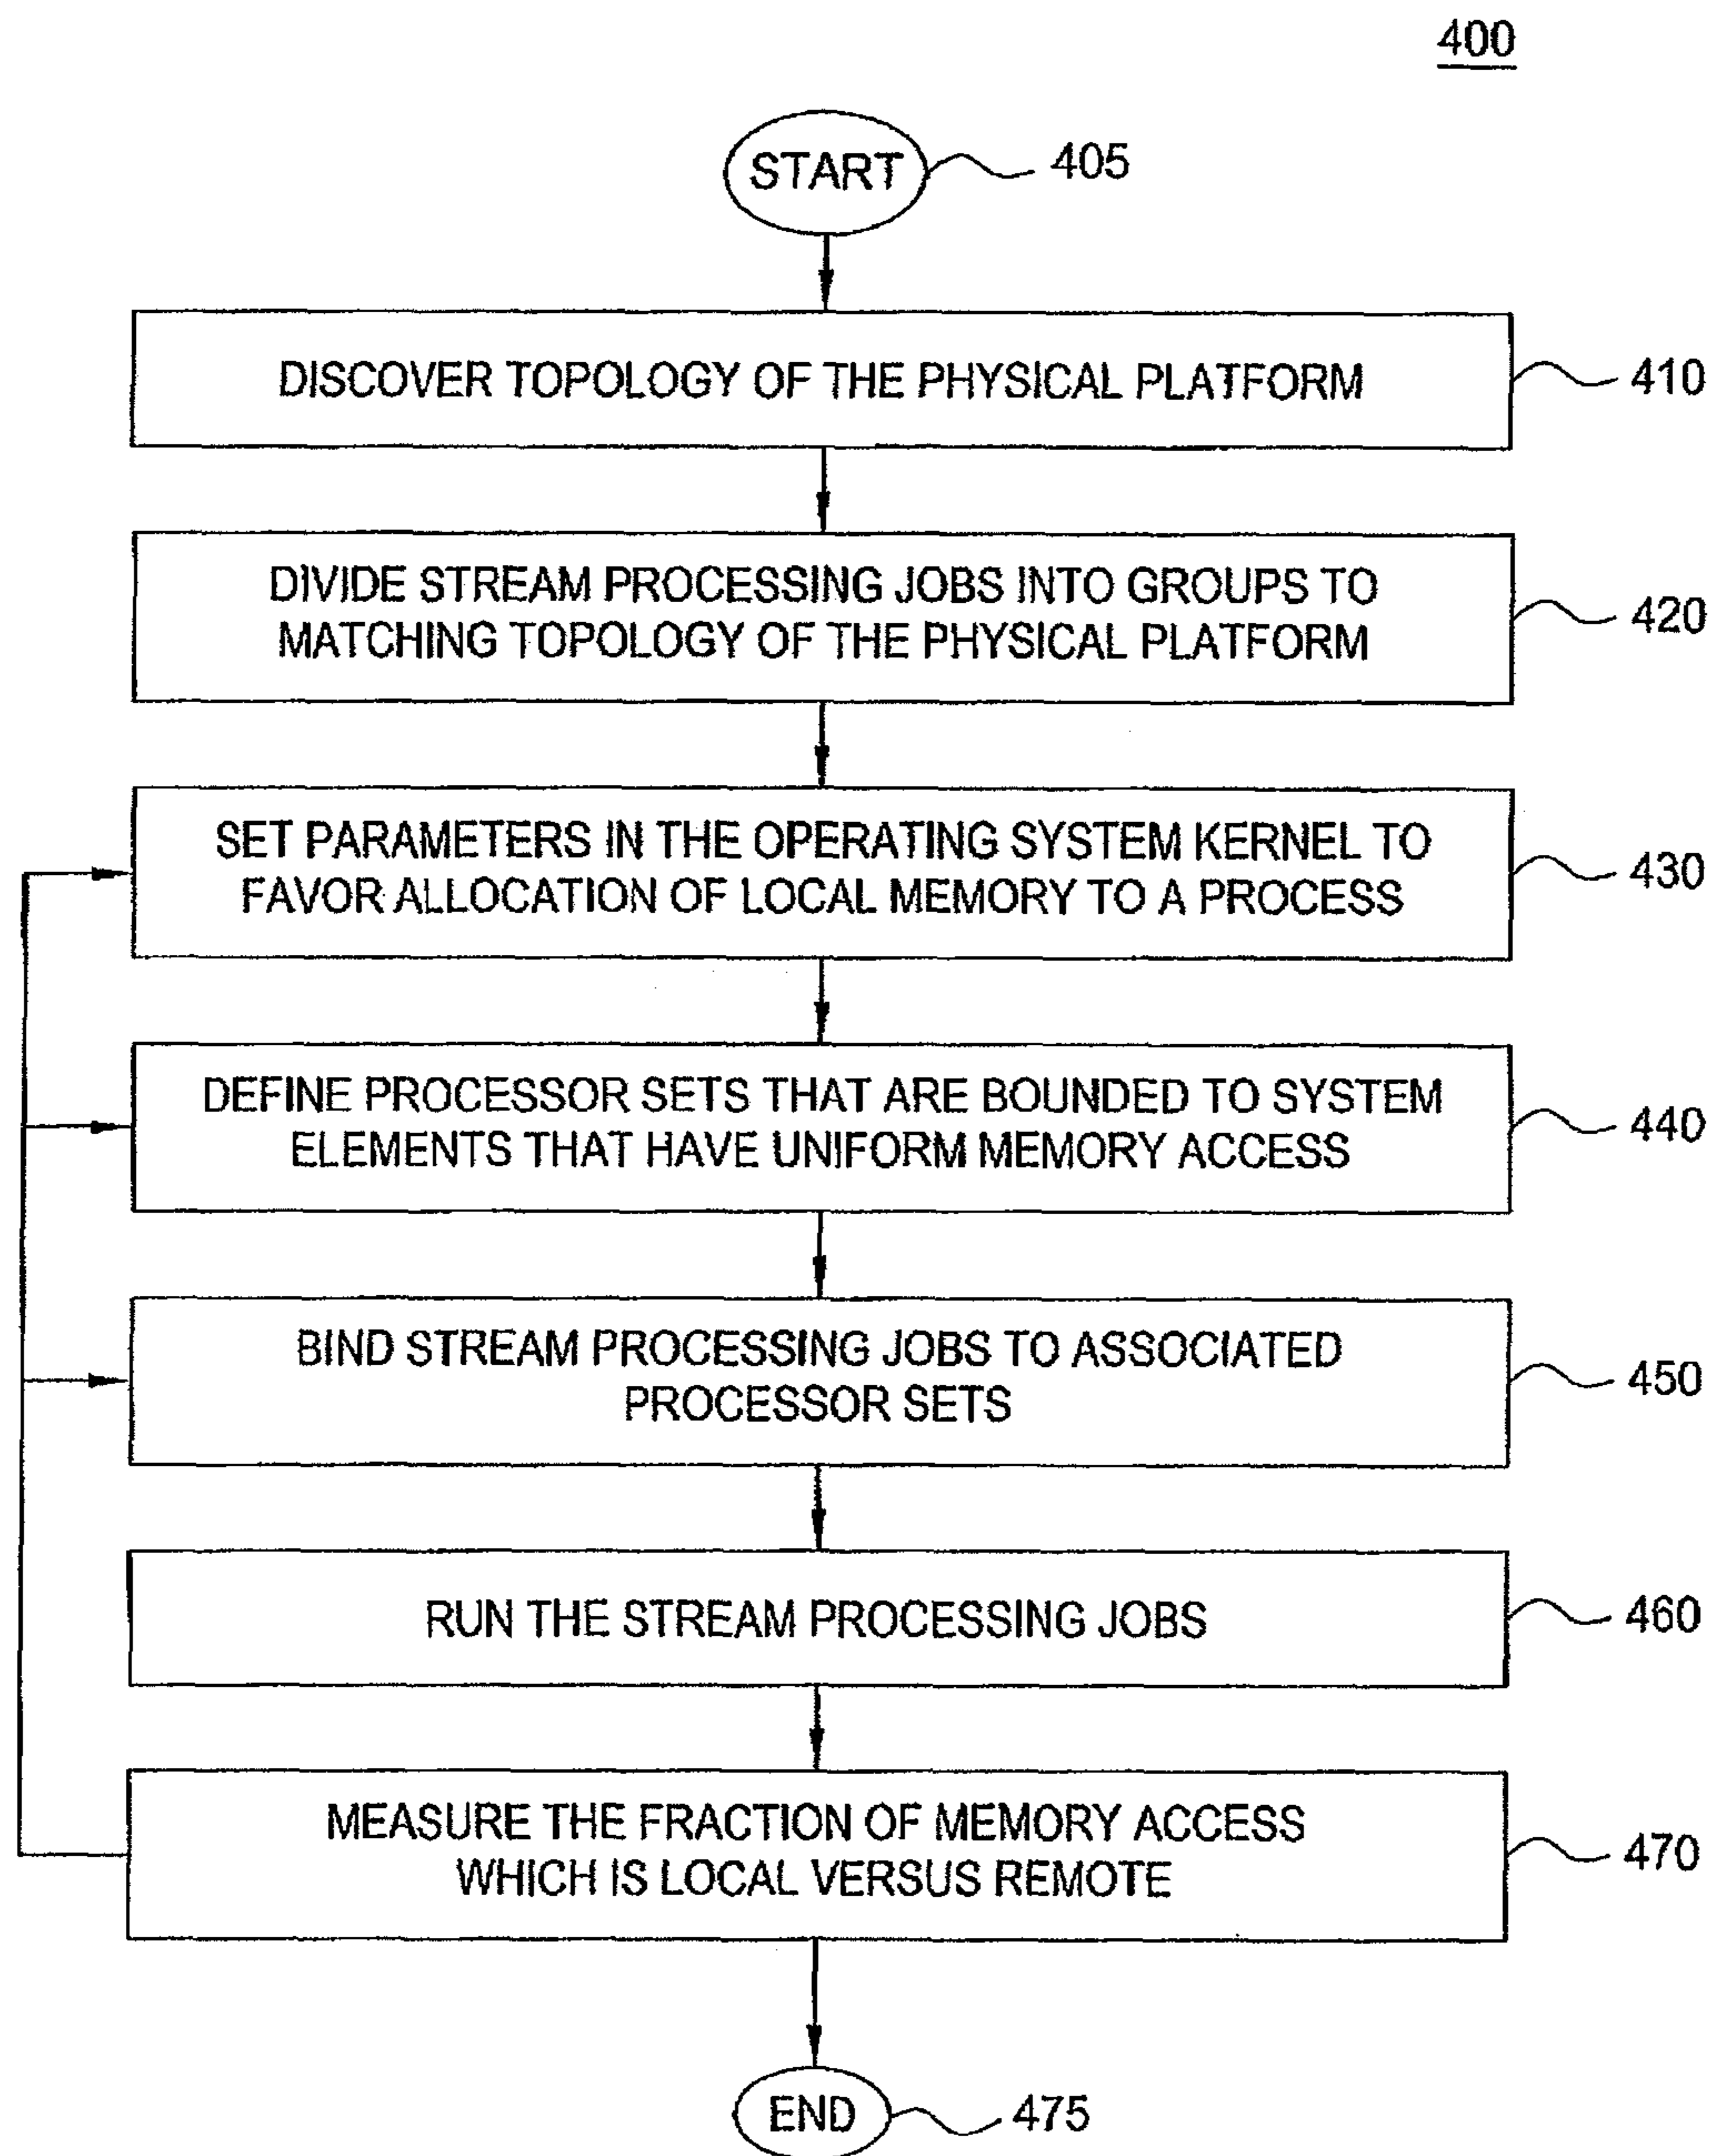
400

START 405

DISCOVER TOPOLOGY OF THE PHYSICAL PLATFORM 410

DIVIDE STREAM PROCESSING JOBS INTO GROUPS TO MATCHING TOPOLOGY OF THE PHYSICAL PLATFORM 420

SET PARAMETERS IN THE OPERATING SYSTEM KERNEL TO FAVOR ALLOCATION OF LOCAL MEMORY TO A PROCESS 430

DEFINE PROCESSOR SETS THAT ARE BOUNDED TO SYSTEM ELEMENTS THAT HAVE UNIFORM MEMORY ACCESS 440

BIND STREAM PROCESSING JOBS TO ASSOCIATED PROCESSOR SETS 450

RUN THE STREAM PROCESSING JOBS 460

MEASURE THE FRACTION OF MEMORY ACCESS WHICH IS LOCAL VERSUS REMOTE 470

END 475